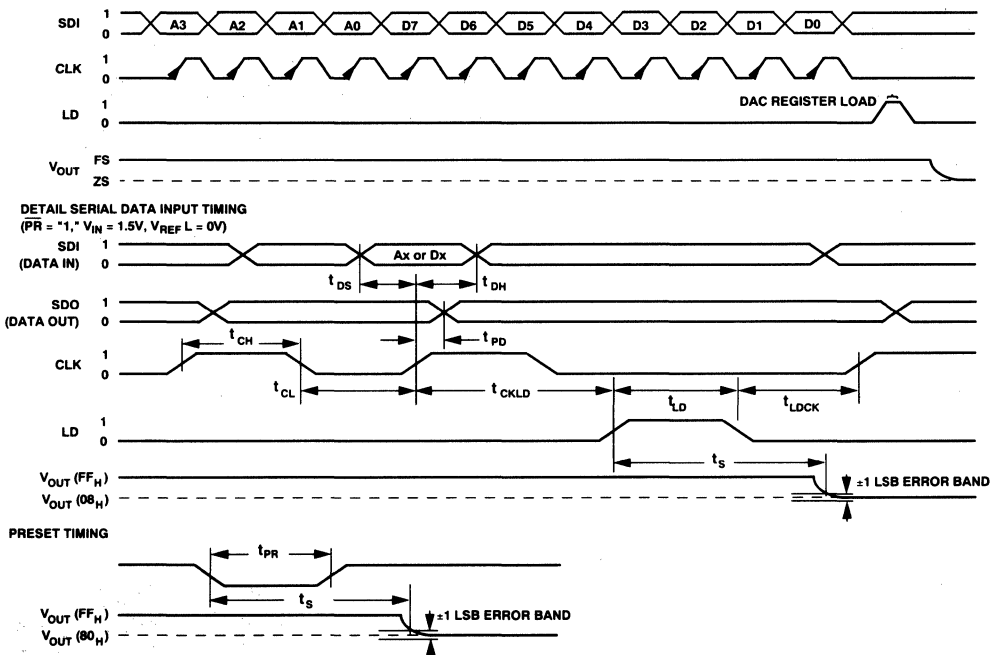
SDI 1 0 A3 A2 A1 A0 D7 D6 D5 D4 D3 D2 D1 D0

CLK 1 0

LD 1 0 DAC REGISTER LOAD

$V_{OUT}$ FS ZS

DETAIL SERIAL DATA INPUT TIMING
($\overline{PR}$ = "1," $V_{IN}$ = 1.5V, $V_{REF}$ L = 0V)

SDI (DATA IN) 1 0 Ax or Dx

$t_{DS}$ $t_{DH}$

SDO (DATA OUT) 1 0

$t_{CH}$ $t_{PD}$

CLK 1 0

$t_{CL}$ $t_{CKLD}$

$t_{LD}$ $t_{LDCK}$

LD 1 0

$t_S$

$V_{OUT}$ ($FF_H$)
$V_{OUT}$ ($08_H$)
±1 LSB ERROR BAND

PRESET TIMING

$t_{PR}$

$t_S$

$V_{OUT}$ ($FF_H$)
$V_{OUT}$ ($80_H$)
±1 LSB ERROR BAND